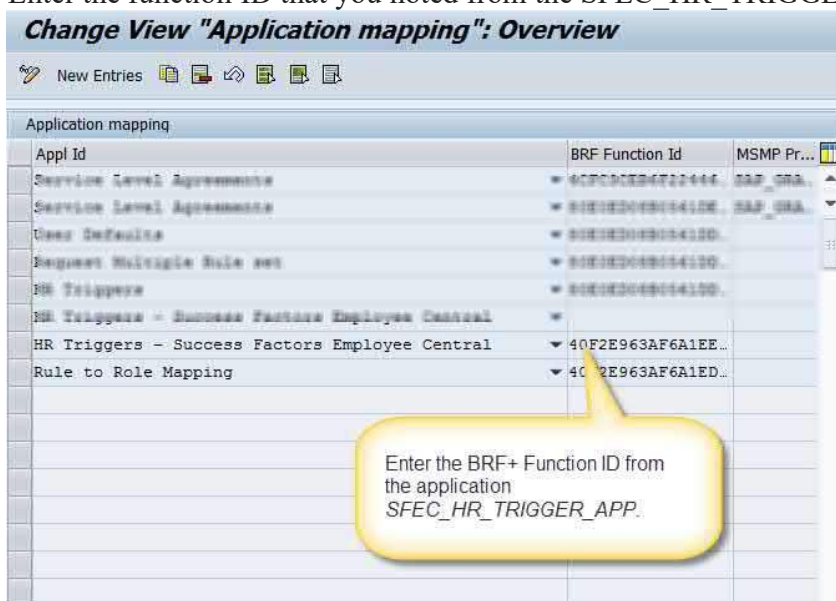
Change View "Application mapping": Overview

New Entries

Application mapping

| Appl Id | BRF Function Id | MSMP Pr... |
|---|---|---|
| Service Level Agreements | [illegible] | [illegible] |
| Service Level Agreements | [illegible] | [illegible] |
| User Defaults | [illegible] | |
| Request Multiple Rule set | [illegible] | |
| HR Triggers | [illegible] | |
| HR Triggers - Success Factors Employee Central | | |
| HR Triggers - Success Factors Employee Central | 40F2E963AF6A1EE... | |
| Rule to Role Mapping | 40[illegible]2E963AF6A1ED... | |

Enter the BRF+ Function ID from the application SFEC_HR_TRIGGER_APP.